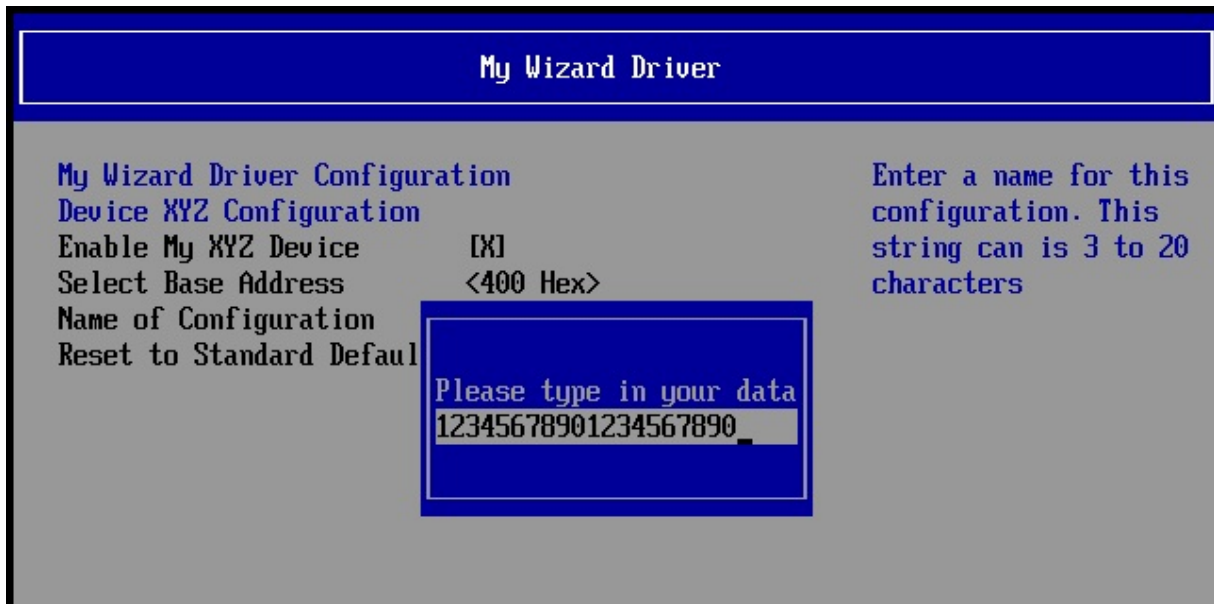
My Wizard Driver

My Wizard Driver Configuration
Device XYZ Configuration
Enable My XYZ Device [X]
Select Base Address <400 Hex>
Name of Configuration
Reset to Standard Defaul

Please type in your data
12345678901234567890_

Enter a name for this configuration. This string can is 3 to 20 characters